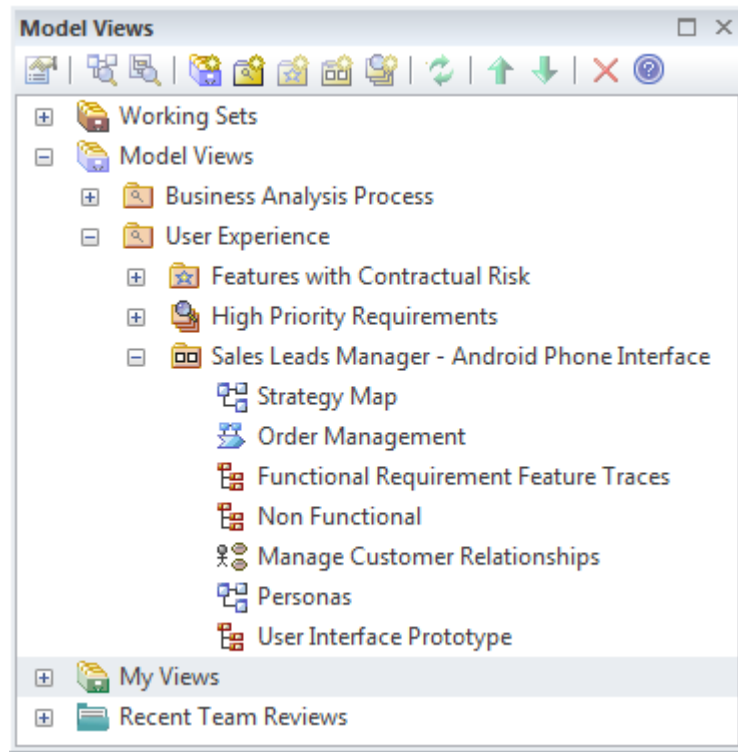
Model Views

Working Sets
Model Views
Business Analysis Process
User Experience
Features with Contractual Risk
High Priority Requirements
Sales Leads Manager - Android Phone Interface
Strategy Map
Order Management
Functional Requirement Feature Traces
Non Functional
Manage Customer Relationships
Personas
User Interface Prototype
My Views
Recent Team Reviews